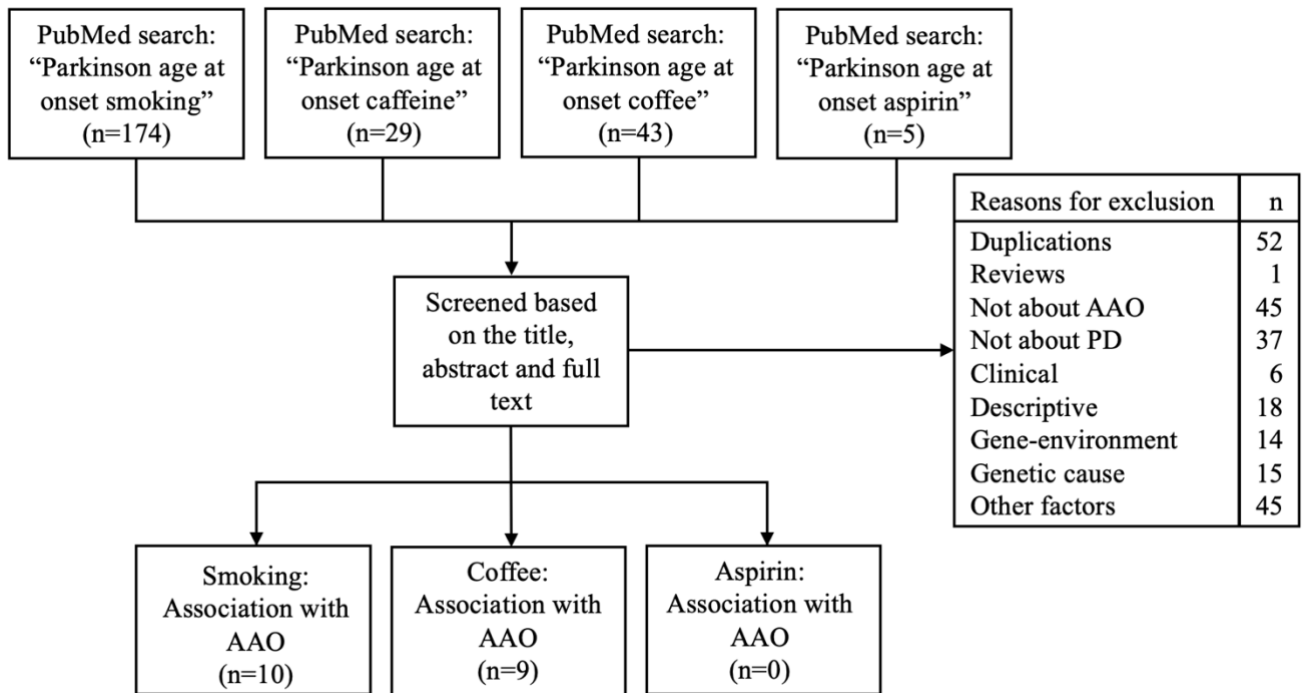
PubMed search: “Parkinson age at onset smoking” (n=174)

PubMed search: “Parkinson age at onset caffeine” (n=29)

PubMed search: “Parkinson age at onset coffee” (n=43)

PubMed search: “Parkinson age at onset aspirin” (n=5)

Screened based on the title, abstract and full text

| Reasons for exclusion | n |
|---|---|
| Duplications | 52 |
| Reviews | 1 |
| Not about AAO | 45 |
| Not about PD | 37 |
| Clinical | 6 |
| Descriptive | 18 |
| Gene-environment | 14 |
| Genetic cause | 15 |
| Other factors | 45 |

Smoking: Association with AAO (n=10)

Coffee: Association with AAO (n=9)

Aspirin: Association with AAO (n=0)